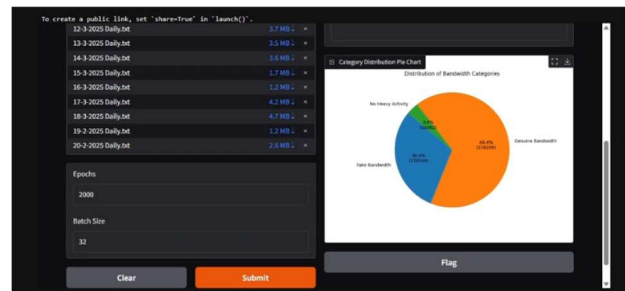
To create a public link, set `share=True` in `launch()`.

12-3-2025 Daily.txt 3.7 MB ↓ ×
13-3-2025 Daily.txt 3.5 MB ↓ ×
14-3-2025 Daily.txt 3.6 MB ↓ ×
15-3-2025 Daily.txt 1.7 MB ↓ ×
16-3-2025 Daily.txt 1.2 MB ↓ ×
17-3-2025 Daily.txt 4.2 MB ↓ ×
18-3-2025 Daily.txt 4.7 MB ↓ ×
19-2-2025 Daily.txt 1.2 MB ↓ ×
20-2-2025 Daily.txt 2.5 MB ↓ ×

Epochs

2000

Batch Size

32

Clear

Submit

Category Distribution Pie Chart

Distribution of Bandwidth Categories

No Heavy Activity

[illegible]

Fake Bandwidth

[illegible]

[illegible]

Genuine Bandwidth

Flag